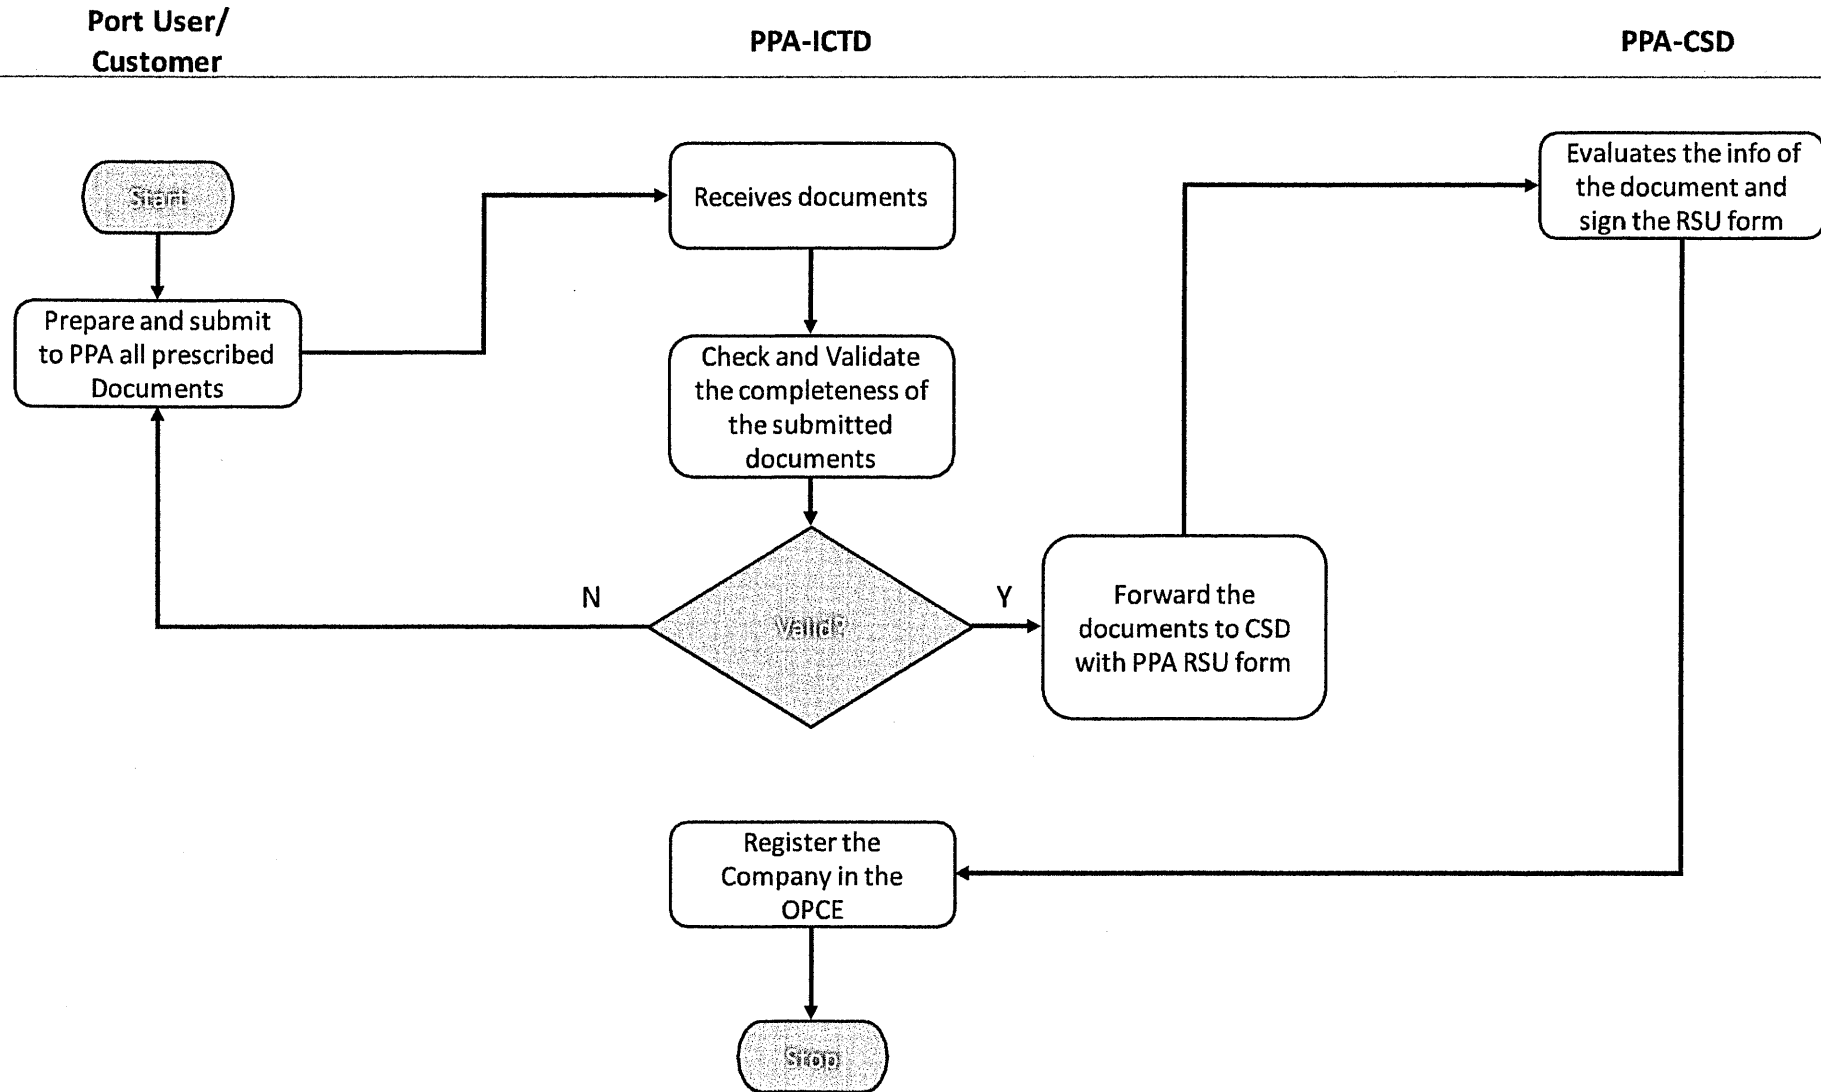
Port User/ Customer

PPA-ICTD

PPA-CSD

Start

Prepare and submit to PPA all prescribed Documents

Receives documents

Check and Validate the completeness of the submitted documents

Valid?

N

Y

Forward the documents to CSD with PPA RSU form

Evaluates the info of the document and sign the RSU form

Register the Company in the OPCE

Stop